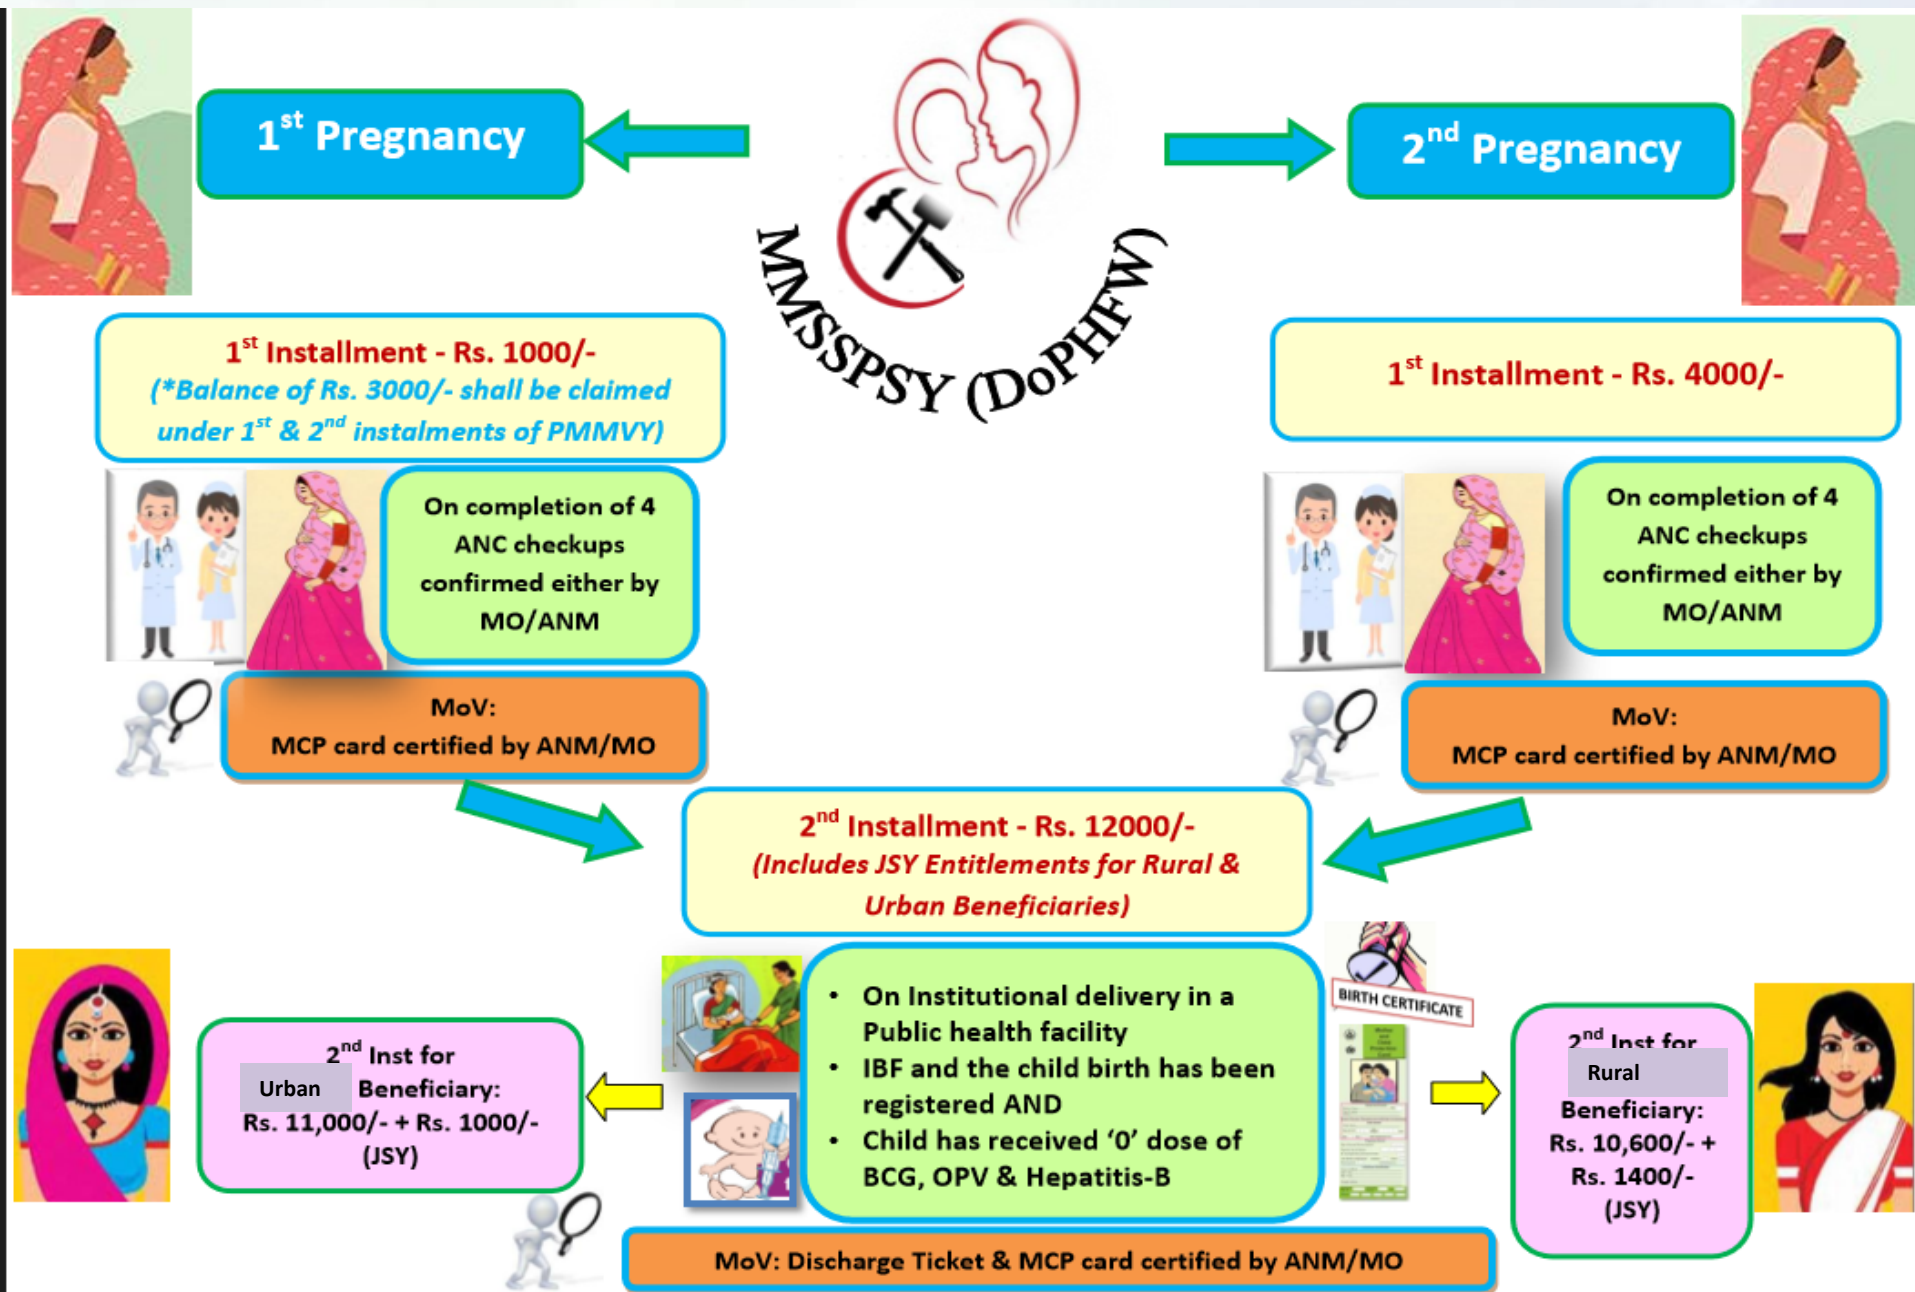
$1^{st}$ Pregnancy

MMSSPSY (DoPHFW)

$2^{nd}$ Pregnancy

$1^{st}$ Installment - Rs. 1000/-
(*Balance of Rs. 3000/- shall be claimed under $1^{st}$ & $2^{nd}$ instalments of PMMVY)

$1^{st}$ Installment - Rs. 4000/-

On completion of 4 ANC checkups confirmed either by MO/ANM

On completion of 4 ANC checkups confirmed either by MO/ANM

MoV:
MCP card certified by ANM/MO

MoV:
MCP card certified by ANM/MO

$2^{nd}$ Installment - Rs. 12000/-
(Includes JSY Entitlements for Rural & Urban Beneficiaries)

$2^{nd}$ Inst for Urban Beneficiary:
Rs. 11,000/- + Rs. 1000/- (JSY)

• On Institutional delivery in a Public health facility
• IBF and the child birth has been registered AND
• Child has received '0' dose of BCG, OPV & Hepatitis-B

BIRTH CERTIFICATE

$2^{nd}$ Inst for Rural Beneficiary:
Rs. 10,600/- + Rs. 1400/- (JSY)

MoV: Discharge Ticket & MCP card certified by ANM/MO